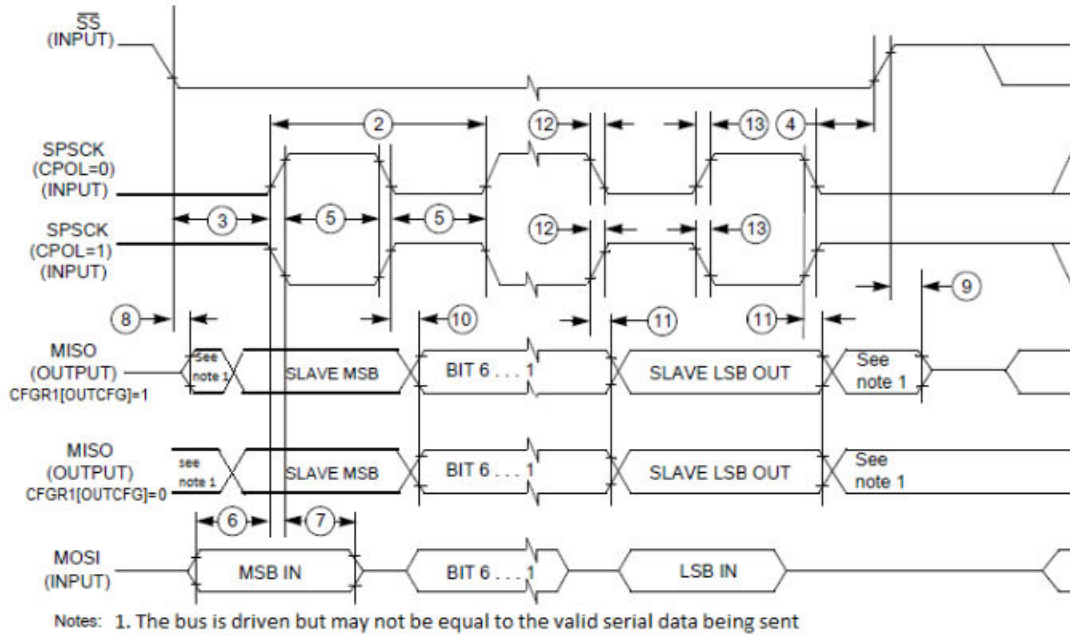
$\overline{SS}$
(INPUT)

SPSCK
(CPOL=0)
(INPUT)

SPSCK
(CPOL=1)
(INPUT)

MISO
(OUTPUT)
CFGR1[OUTCFG]=1

MISO
(OUTPUT)
CFGR1[OUTCFG]=0

MOSI
(INPUT)

2
12
13
4
3
5
5
12
13
8
9
10
11
11

See note 1
SLAVE MSB
BIT 6 . . . 1
SLAVE LSB OUT
See note 1

see note 1
SLAVE MSB
BIT 6 . . . 1
SLAVE LSB OUT
See note 1

6
7

MSB IN
BIT 6 . . . 1
LSB IN

Notes: 1. The bus is driven but may not be equal to the valid serial data being sent